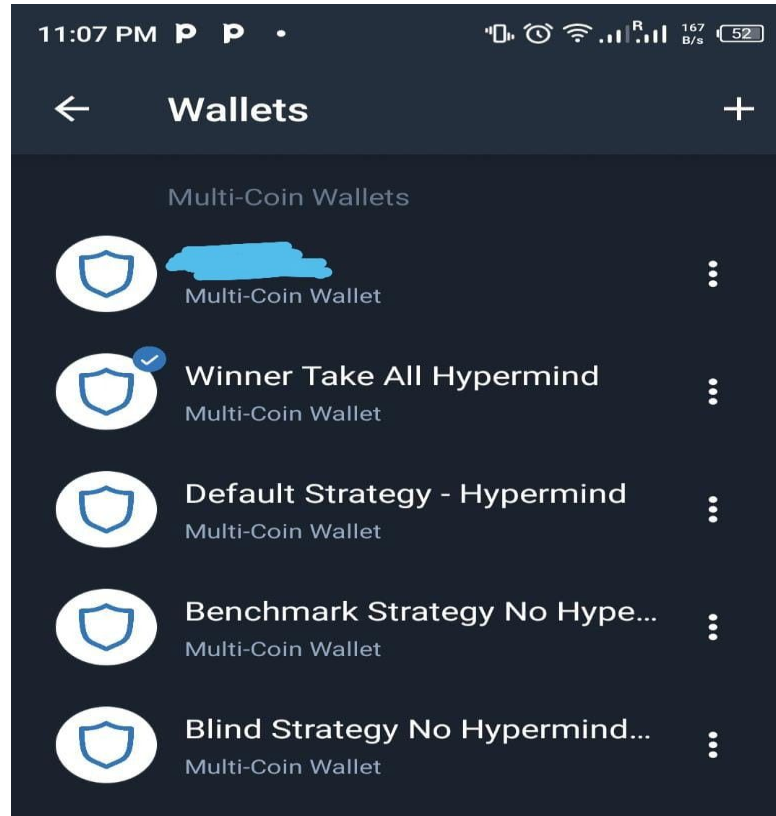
11:07 PM P P •
R
167 B/s 52

← Wallets +

Multi-Coin Wallets

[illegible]
Multi-Coin Wallet

Winner Take All Hypermind
Multi-Coin Wallet

Default Strategy - Hypermind
Multi-Coin Wallet

Benchmark Strategy No Hype...
Multi-Coin Wallet

Blind Strategy No Hypermind...
Multi-Coin Wallet